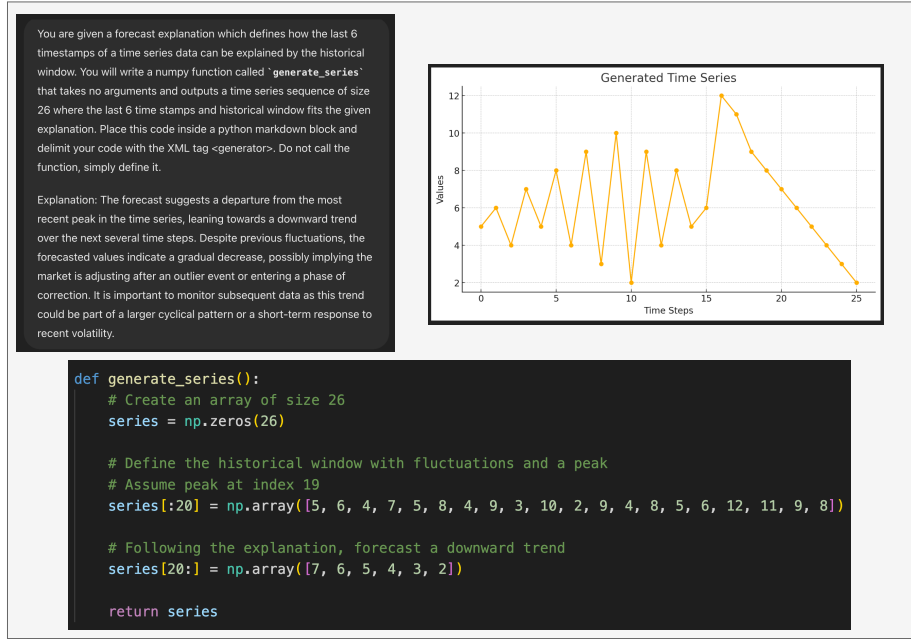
You are given a forecast explanation which defines how the last 6 timestamps of a time series data can be explained by the historical window. You will write a numpy function called `generate_series` that takes no arguments and outputs a time series sequence of size 26 where the last 6 time stamps and historical window fits the given explanation. Place this code inside a python markdown block and delimit your code with the XML tag <generator>. Do not call the function, simply define it.

Explanation: The forecast suggests a departure from the most recent peak in the time series, leaning towards a downward trend over the next several time steps. Despite previous fluctuations, the forecasted values indicate a gradual decrease, possibly implying the market is adjusting after an outlier event or entering a phase of correction. It is important to monitor subsequent data as this trend could be part of a larger cyclical pattern or a short-term response to recent volatility.

Generated Time Series

Values

12
10
8
6
4
2

0 5 10 15 20 25

Time Steps

def generate_series():
    # Create an array of size 26
    series = np.zeros(26)

    # Define the historical window with fluctuations and a peak
    # Assume peak at index 19
    series[:20] = np.array([5, 6, 4, 7, 5, 8, 4, 9, 3, 10, 2, 9, 4, 8, 5, 6, 12, 11, 9, 8])

    # Following the explanation, forecast a downward trend
    series[20:] = np.array([7, 6, 5, 4, 3, 2])

    return series